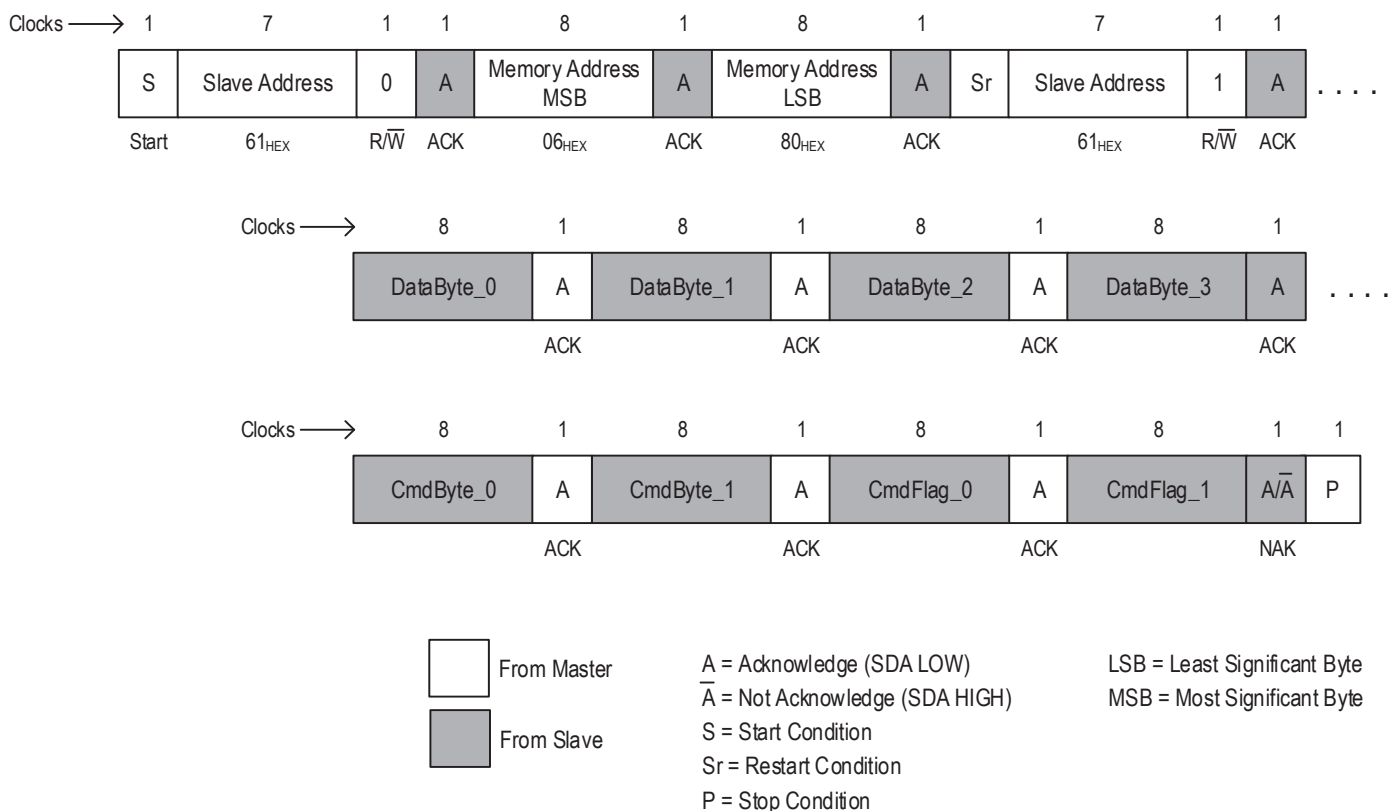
Clocks ⟶ 1 7 1 1 8 1 8 1 7 1 1

| S | Slave Address | 0 | A | Memory Address MSB | A | Memory Address LSB | A | Sr | Slave Address | 1 | A |
|---|---|---|---|---|---|---|---|---|---|---|---|
| Start | $61_{HEX}$ | $R/\overline{W}$ | ACK | $06_{HEX}$ | ACK | $80_{HEX}$ | ACK | | $61_{HEX}$ | $R/\overline{W}$ | ACK |

. . . .

Clocks ⟶ 8 1 8 1 8 1 8 1

| DataByte_0 | A | DataByte_1 | A | DataByte_2 | A | DataByte_3 | A |
|---|---|---|---|---|---|---|---|
| | ACK | | ACK | | ACK | | ACK |

. . . .

Clocks ⟶ 8 1 8 1 8 1 8 1 1

| CmdByte_0 | A | CmdByte_1 | A | CmdFlag_0 | A | CmdFlag_1 | $A/\overline{A}$ | P |
|---|---|---|---|---|---|---|---|---|
| | ACK | | ACK | | ACK | | NAK | |

From Master

From Slave

A = Acknowledge (SDA LOW)
$\overline{A}$ = Not Acknowledge (SDA HIGH)
S = Start Condition
Sr = Restart Condition
P = Stop Condition

LSB = Least Significant Byte
MSB = Most Significant Byte